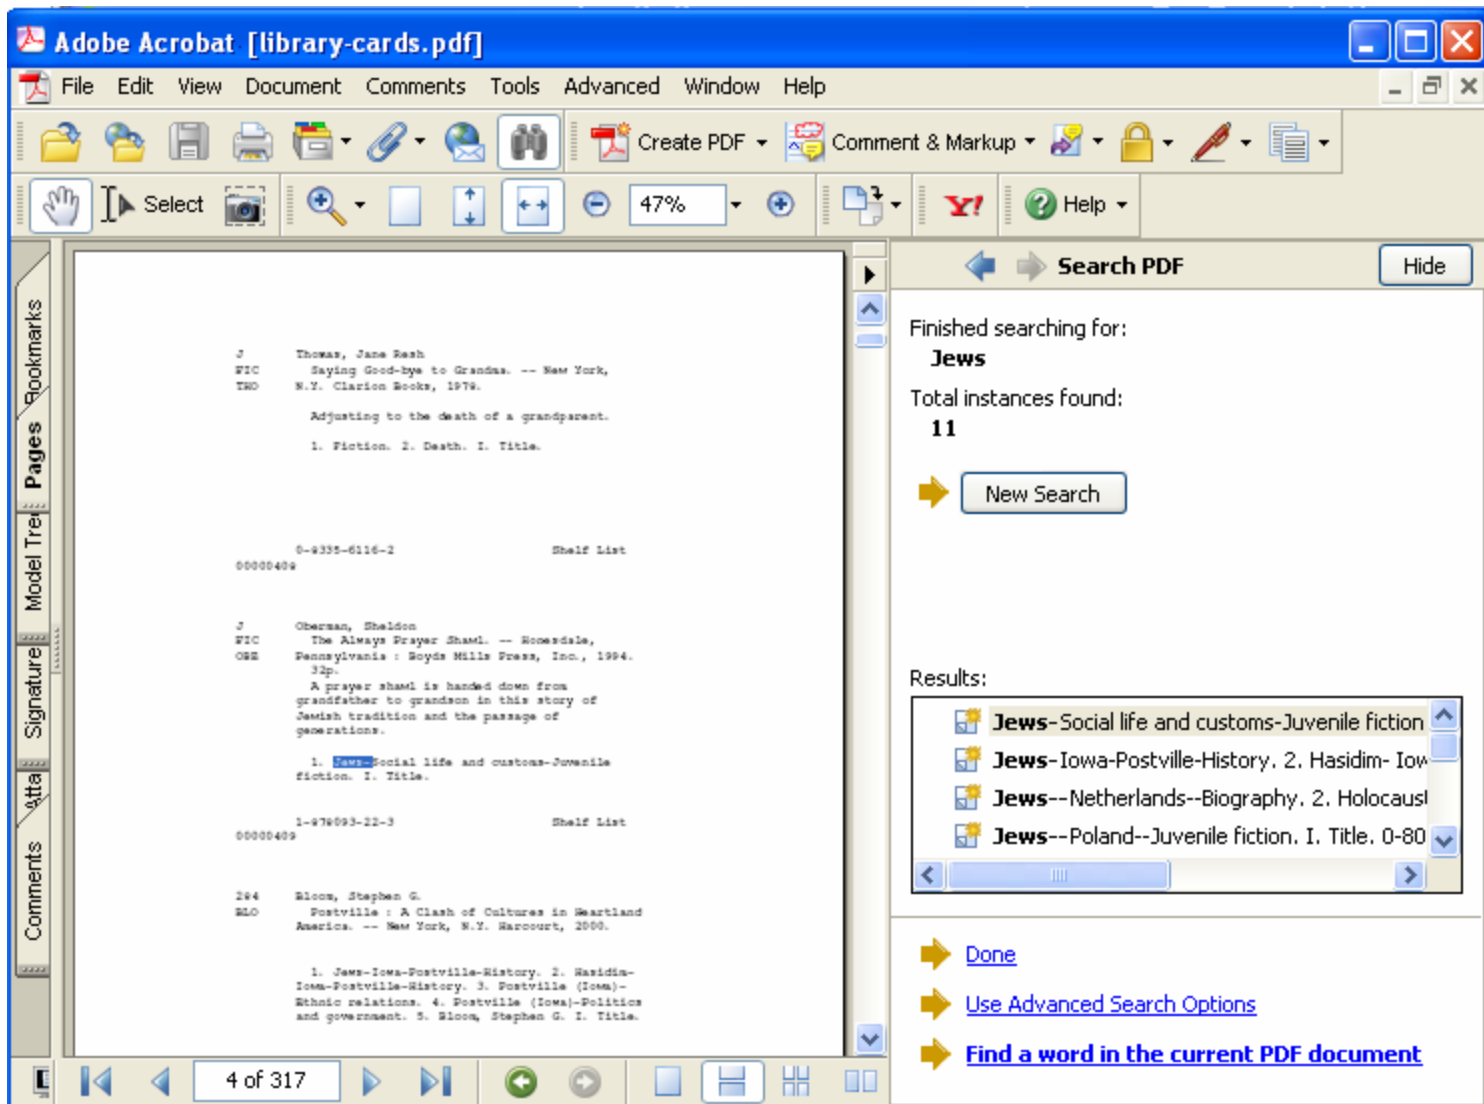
Adobe Acrobat [library-cards.pdf]

File Edit View Document Comments Tools Advanced Window Help

Create PDF Comment & Markup

Select 47% Help

Bookmarks Pages Model Tre Signature Atta Comments

J Thomas, Jane Resh
FIC Saying Good-bye to Grandma. -- New York,
THO N.Y. Clarion Books, 1978.

Adjusting to the death of a grandparent.

1. Fiction. 2. Death. I. Title.

0-8335-6116-2 Shelf List
00000408

J Oberman, Sheldon
FIC The Always Prayer Shawl. -- Honesdale,
OBE Pennsylvania : Boyds Mills Press, Inc., 1994.
32p.
A prayer shawl is handed down from grandfather to grandson in this story of Jewish tradition and the passage of generations.

1. Jews-Social life and customs-Juvenile fiction. I. Title.

1-878093-22-3 Shelf List
00000409

296 Bloom, Stephen G.
BLO Postville : A Clash of Cultures in Heartland America. -- New York, N.Y. Harcourt, 2000.

1. Jews-Iowa-Postville-History. 2. Hasidim-Iowa-Postville-History. 3. Postville (Iowa)-Ethnic relations. 4. Postville (Iowa)-Politics and government. 5. Bloom, Stephen G. I. Title.

4 of 317

Search PDF Hide

Finished searching for:
Jews
Total instances found:
11

New Search

Results:
Jews-Social life and customs-Juvenile fiction
Jews-Iowa-Postville-History. 2. Hasidim- Iow
Jews--Netherlands--Biography. 2. Holocaus
Jews--Poland--Juvenile fiction. I. Title. 0-80

Done
Use Advanced Search Options
Find a word in the current PDF document